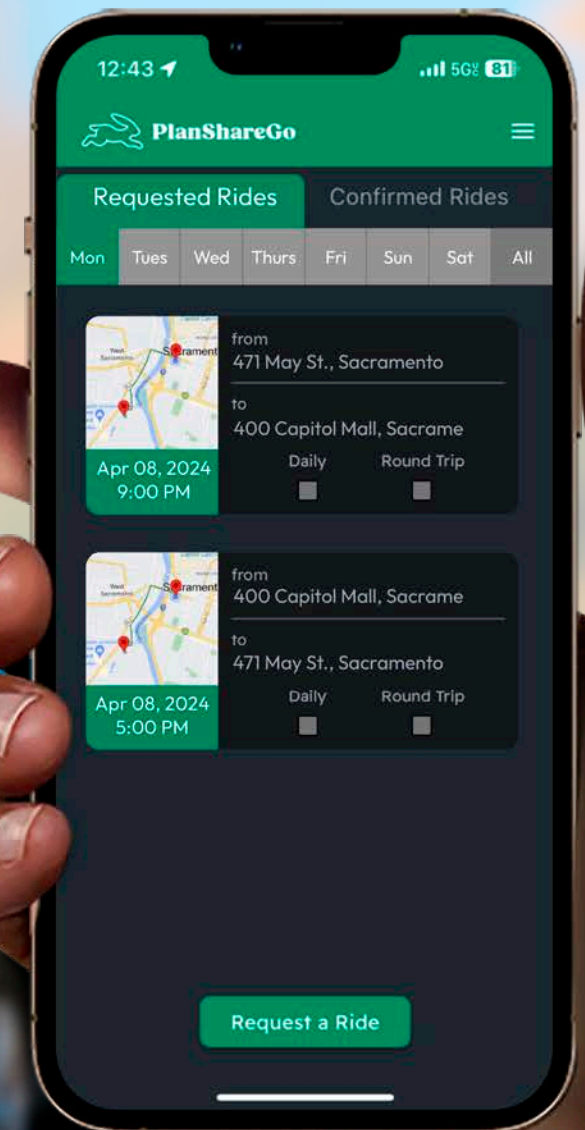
12:43 5G 81

PlanShareGo

Requested Rides
Confirmed Rides

Mon Tues Wed Thurs Fri Sun Sat All

West Sacramento Sacrament

from
471 May St., Sacramento
to
400 Capitol Mall, Sacrame
Daily
Round Trip
Apr 08, 2024
9:00 PM

West Sacramento Sacrament

from
400 Capitol Mall, Sacrame
to
471 May St., Sacramento
Daily
Round Trip
Apr 08, 2024
5:00 PM

Request a Ride